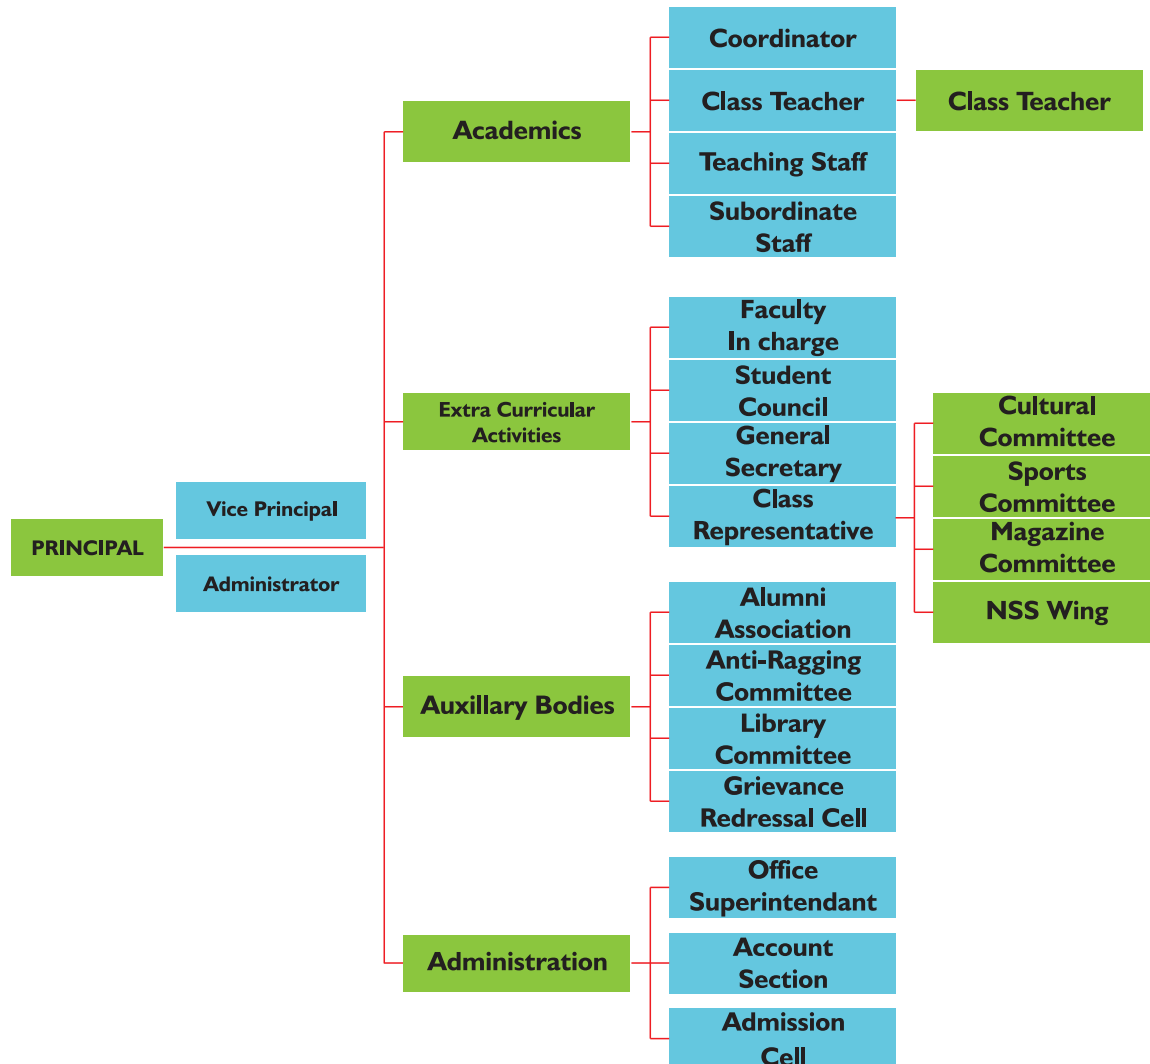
PRINCIPAL

Vice Principal

Administrator

Academics

Coordinator

Class Teacher

Class Teacher

Teaching Staff

Subordinate Staff

Extra Curricular Activities

Faculty In charge

Student Council

General Secretary

Class Representative

Cultural Committee

Sports Committee

Magazine Committee

NSS Wing

Auxillary Bodies

Alumni Association

Anti-Ragging Committee

Library Committee

Grievance Redressal Cell

Administration

Office Superintendant

Account Section

Admission Cell